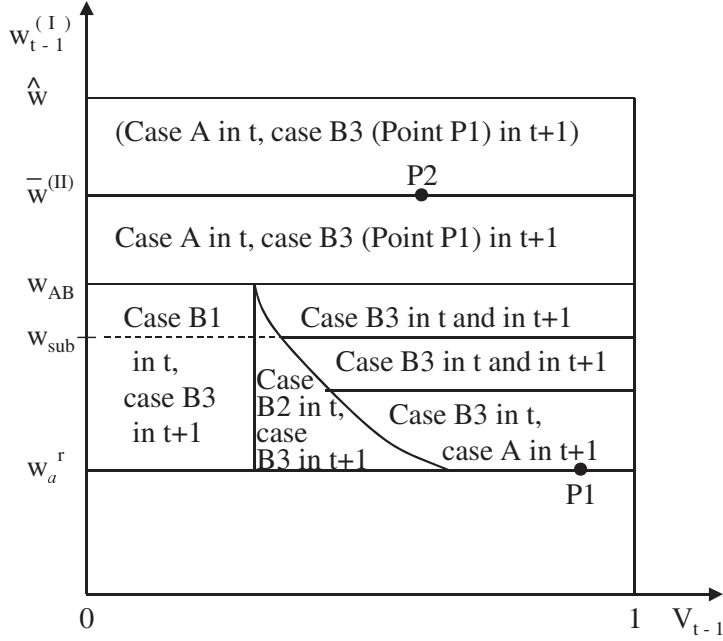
$w_{t-1}^{(I)}$

$\hat{w}$

(Case A in t, case B3 (Point P1) in t+1)

$\bar{w}^{(II)}$

P2

Case A in t, case B3 (Point P1) in t+1

$w_{AB}$

Case B1 in t, case B3 in t+1

$w_{sub}$

Case B3 in t and in t+1

Case B3 in t and in t+1

Case B2 in t, case B3 in t+1

Case B3 in t, case A in t+1

$w_a^r$

P1

0

1

$V_{t-1}$